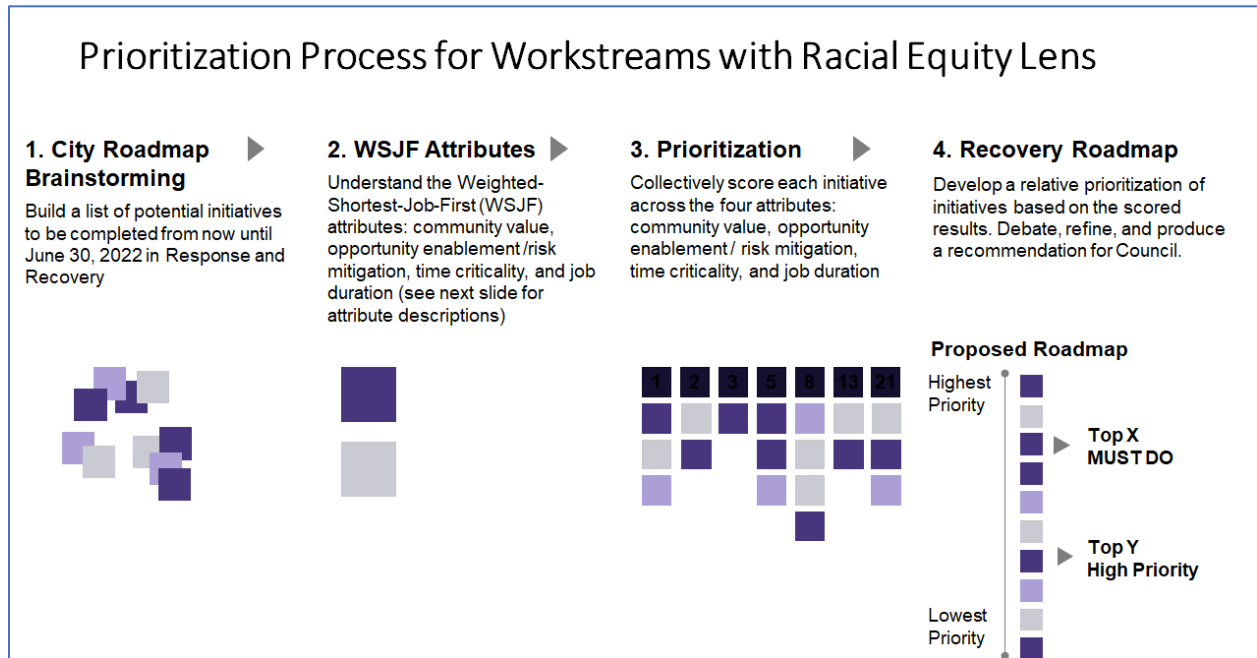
Prioritization Process for Workstreams with Racial Equity Lens

1. City Roadmap Brainstorming

Build a list of potential initiatives to be completed from now until June 30, 2022 in Response and Recovery

2. WSJF Attributes

Understand the Weighted-Shortest-Job-First (WSJF) attributes: community value, opportunity enablement /risk mitigation, time criticality, and job duration (see next slide for attribute descriptions)

3. Prioritization

Collectively score each initiative across the four attributes: community value, opportunity enablement / risk mitigation, time criticality, and job duration

1 2 3 5 8 13 21

4. Recovery Roadmap

Develop a relative prioritization of initiatives based on the scored results. Debate, refine, and produce a recommendation for Council.

Proposed Roadmap

Highest Priority

Top X MUST DO

Top Y High Priority

Lowest Priority